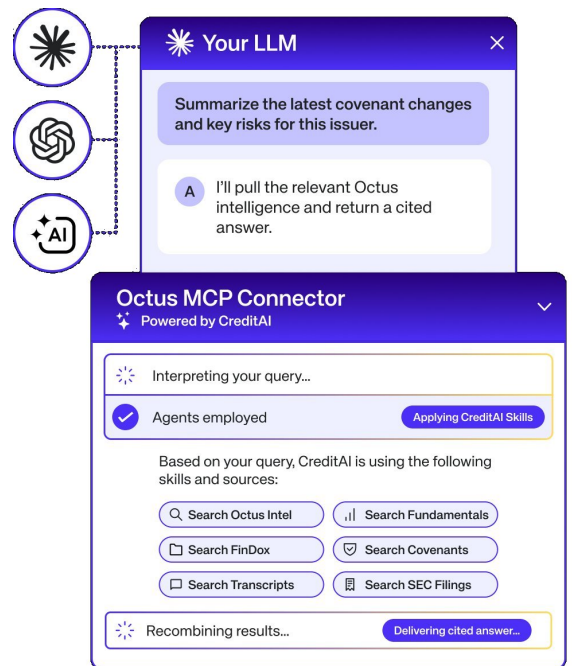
AI

Your LLM ×

Summarize the latest covenant changes and key risks for this issuer.

A I'll pull the relevant Octus intelligence and return a cited answer.

Octus MCP Connector
Powered by CreditAI

Interpreting your query...

Agents employed Applying CreditAI Skills

Based on your query, CreditAI is using the following skills and sources:

Search Octus Intel
Search Fundamentals
Search FinDox
Search Covenants
Search Transcripts
Search SEC Filings

Recombining results... Delivering cited answer...